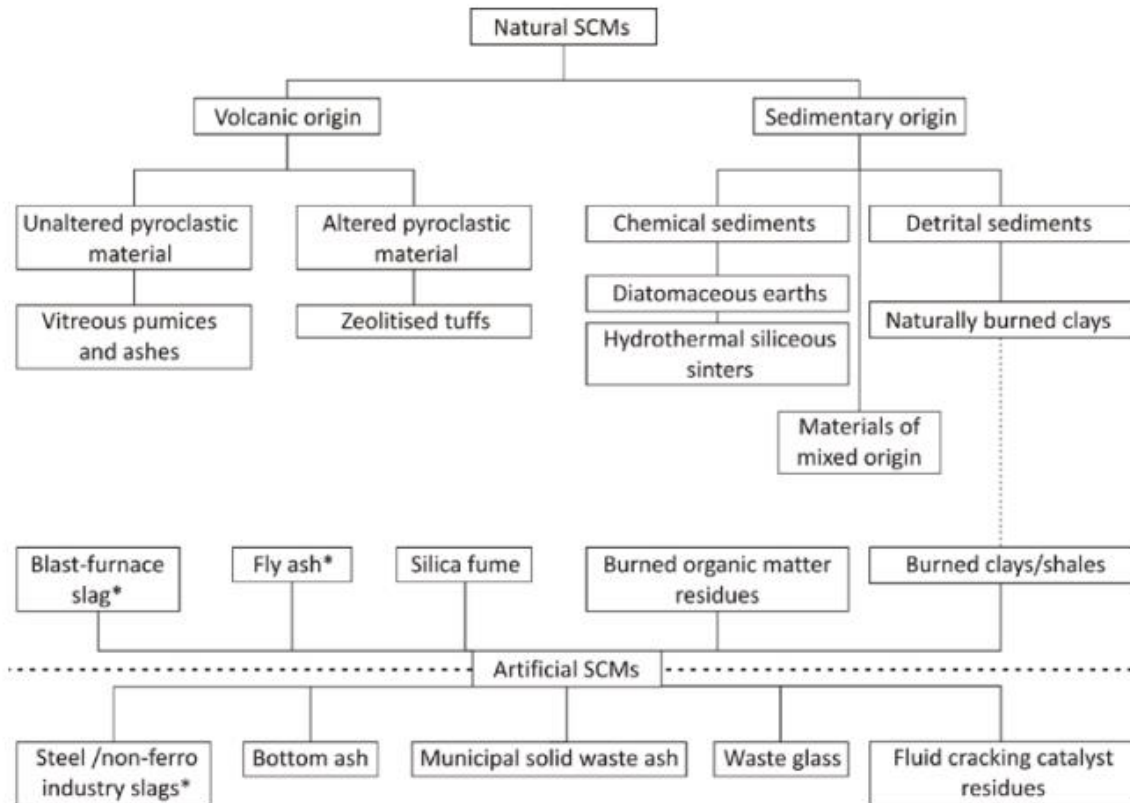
Natural SCMs

Volcanic origin

Sedimentary origin

Unaltered pyroclastic material

Altered pyroclastic material

Chemical sediments

Detrital sediments

Vitreous pumices and ashes

Zeolitised tuffs

Diatomaceous earths

Hydrothermal siliceous sinters

Naturally burned clays

Materials of mixed origin

Blast-furnace slag*

Fly ash*

Silica fume

Burned organic matter residues

Burned clays/shales

Artificial SCMs

Steel /non-ferro industry slags*

Bottom ash

Municipal solid waste ash

Waste glass

Fluid cracking catalyst residues